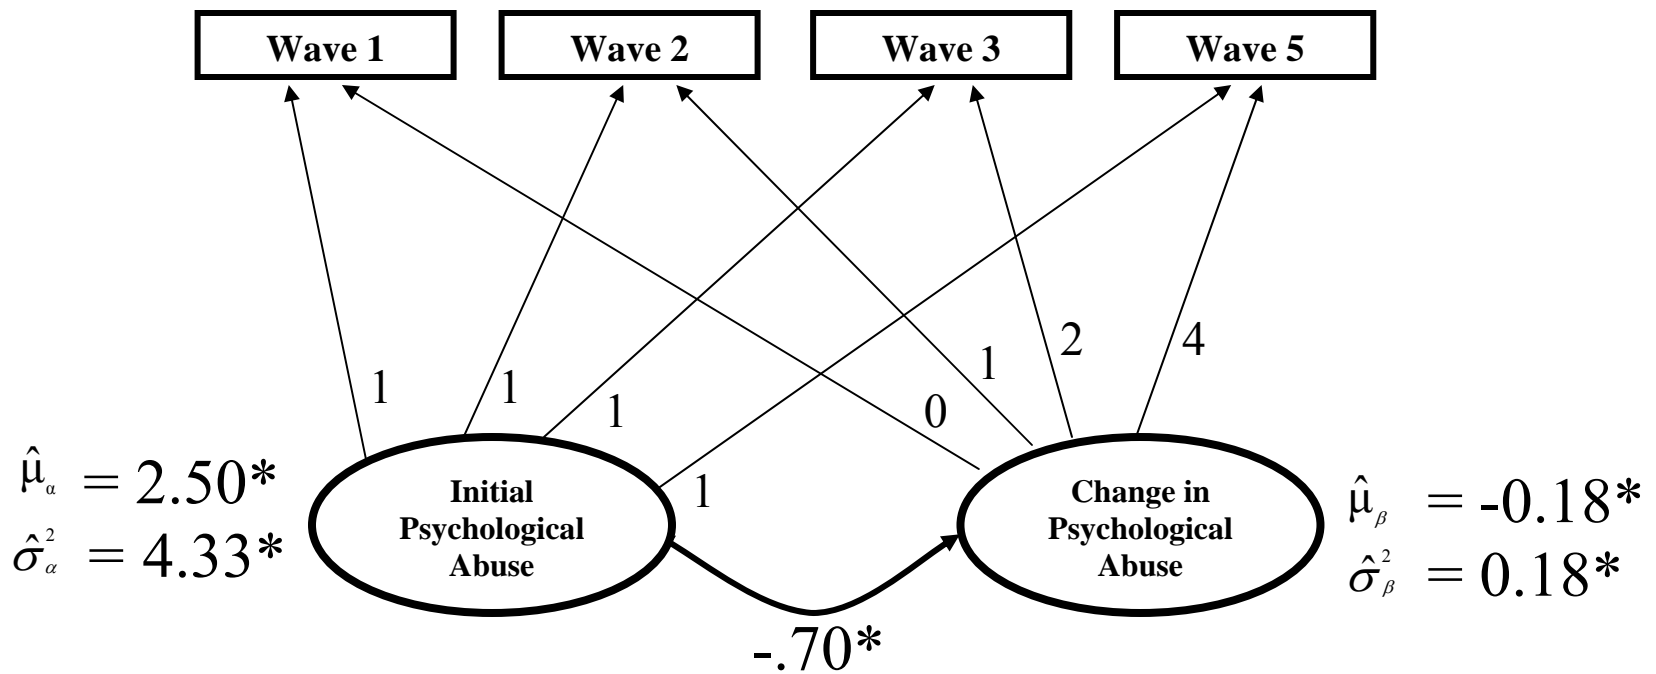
Wave 1

Wave 2

Wave 3

Wave 5

1

1

1

1

0

1

2

4

$\hat{\mu}_{\alpha} = 2.50*$

$\hat{\sigma}^2_{\alpha} = 4.33*$

Initial Psychological Abuse

Change in Psychological Abuse

$\hat{\mu}_{\beta} = -0.18*$

$\hat{\sigma}^2_{\beta} = 0.18*$

-.70*